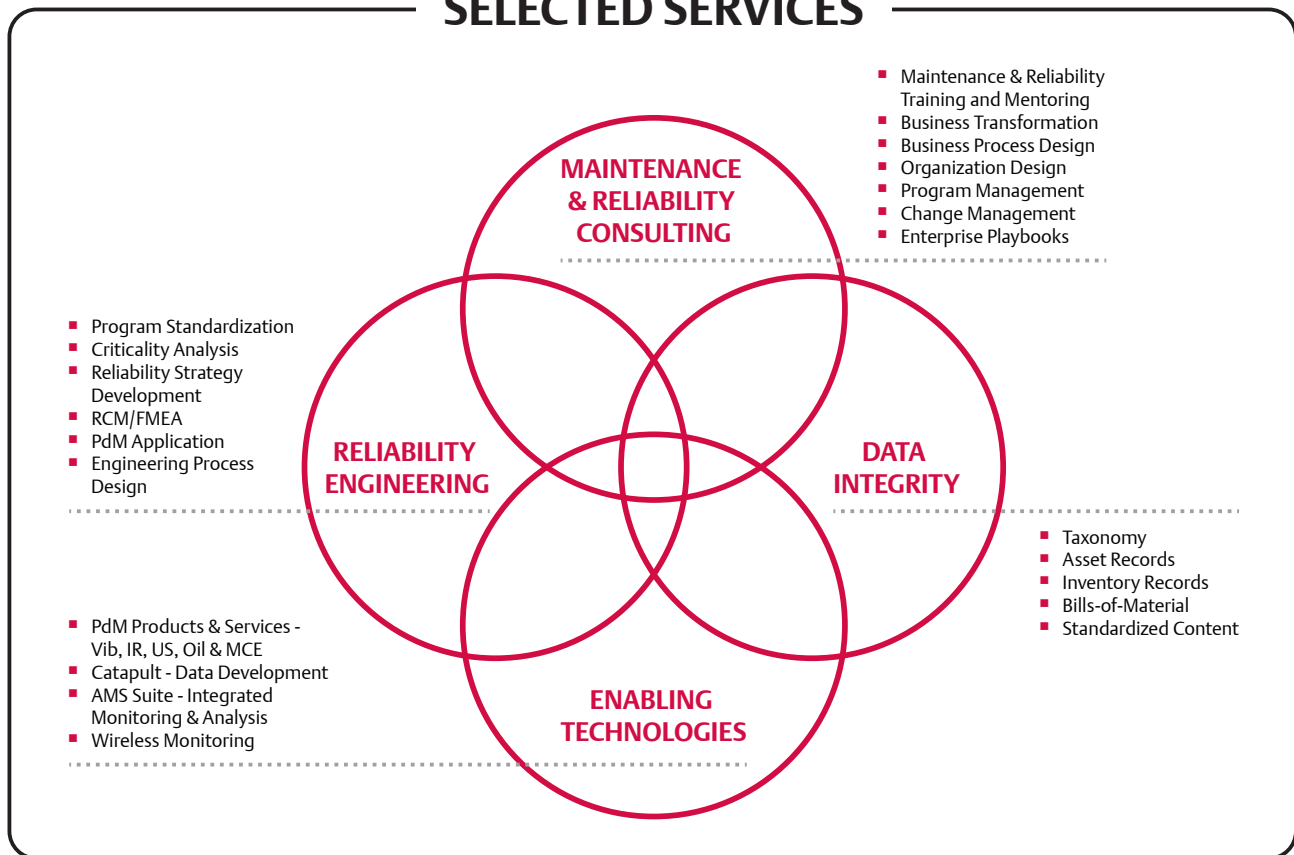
SELECTED SERVICES

- Maintenance & Reliability Training and Mentoring
- Business Transformation
- Business Process Design
- Organization Design
- Program Management
- Change Management
- Enterprise Playbooks

MAINTENANCE & RELIABILITY CONSULTING

- Program Standardization
- Criticality Analysis
- Reliability Strategy Development
- RCM/FMEA
- PdM Application
- Engineering Process Design

RELIABILITY ENGINEERING

DATA INTEGRITY

- Taxonomy
- Asset Records
- Inventory Records
- Bills-of-Material
- Standardized Content

- PdM Products & Services - Vib, IR, US, Oil & MCE
- Catapult - Data Development
- AMS Suite - Integrated Monitoring & Analysis
- Wireless Monitoring

ENABLING TECHNOLOGIES